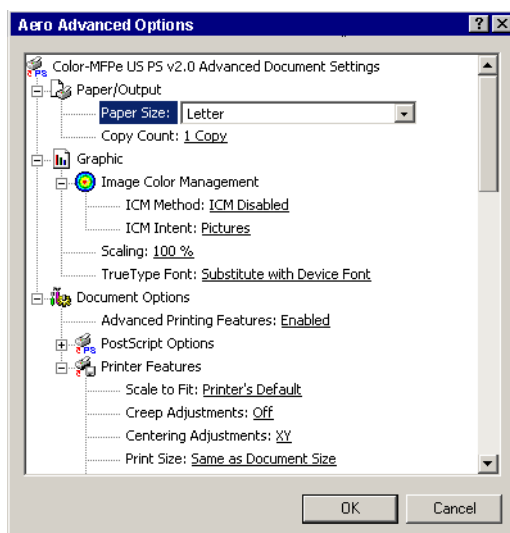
Aero Advanced Options

Color-MFPe US PS v2.0 Advanced Document Settings
Paper/Output
Paper Size: Letter
Copy Count: 1 Copy
Graphic
Image Color Management
ICM Method: ICM Disabled
ICM Intent: Pictures
Scaling: 100 %
TrueType Font: Substitute with Device Font
Document Options
Advanced Printing Features: Enabled
PostScript Options
Printer Features
Scale to Fit: Printer's Default
Creep Adjustments: Off
Centering Adjustments: XY
Print Size: Same as Document Size

OK
Cancel